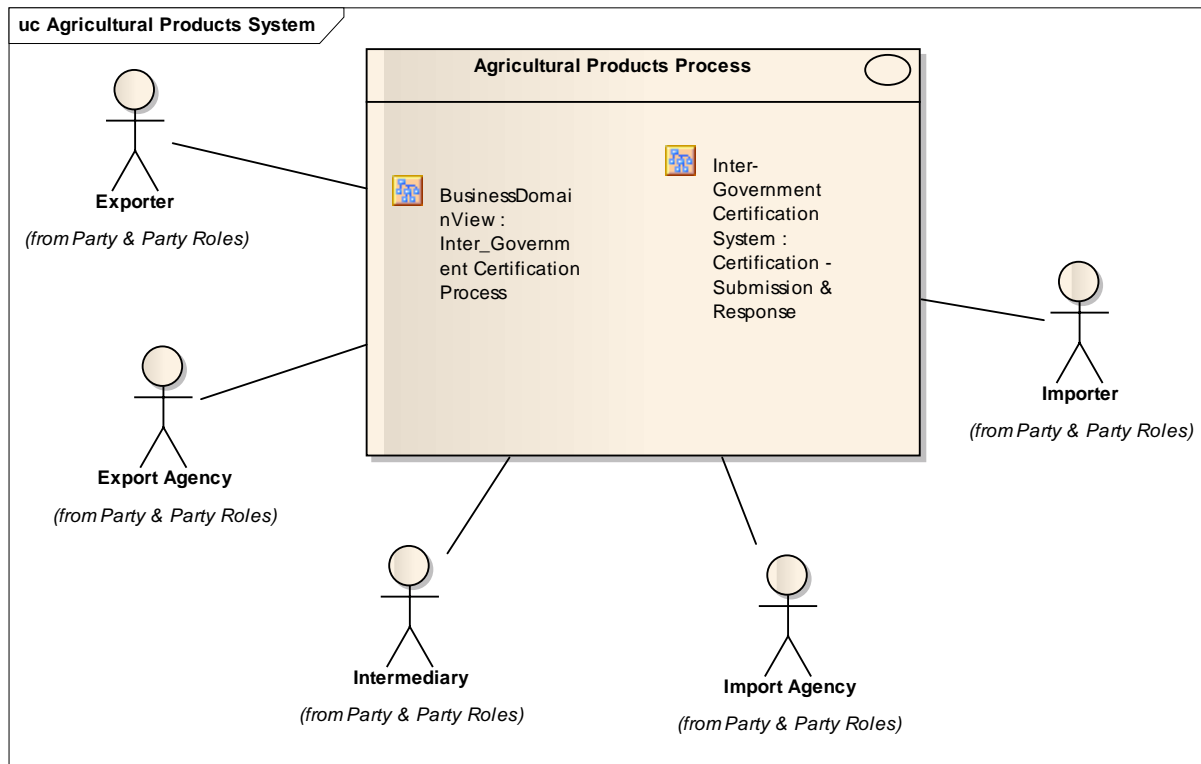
uc Agricultural Products System

Agricultural Products Process

BusinessDomainView : Inter_Government Certification Process

Inter-Government Certification System : Certification - Submission & Response

Exporter

(from Party & Party Roles)

Export Agency

(from Party & Party Roles)

Importer

(from Party & Party Roles)

Intermediary

(from Party & Party Roles)

Import Agency

(from Party & Party Roles)